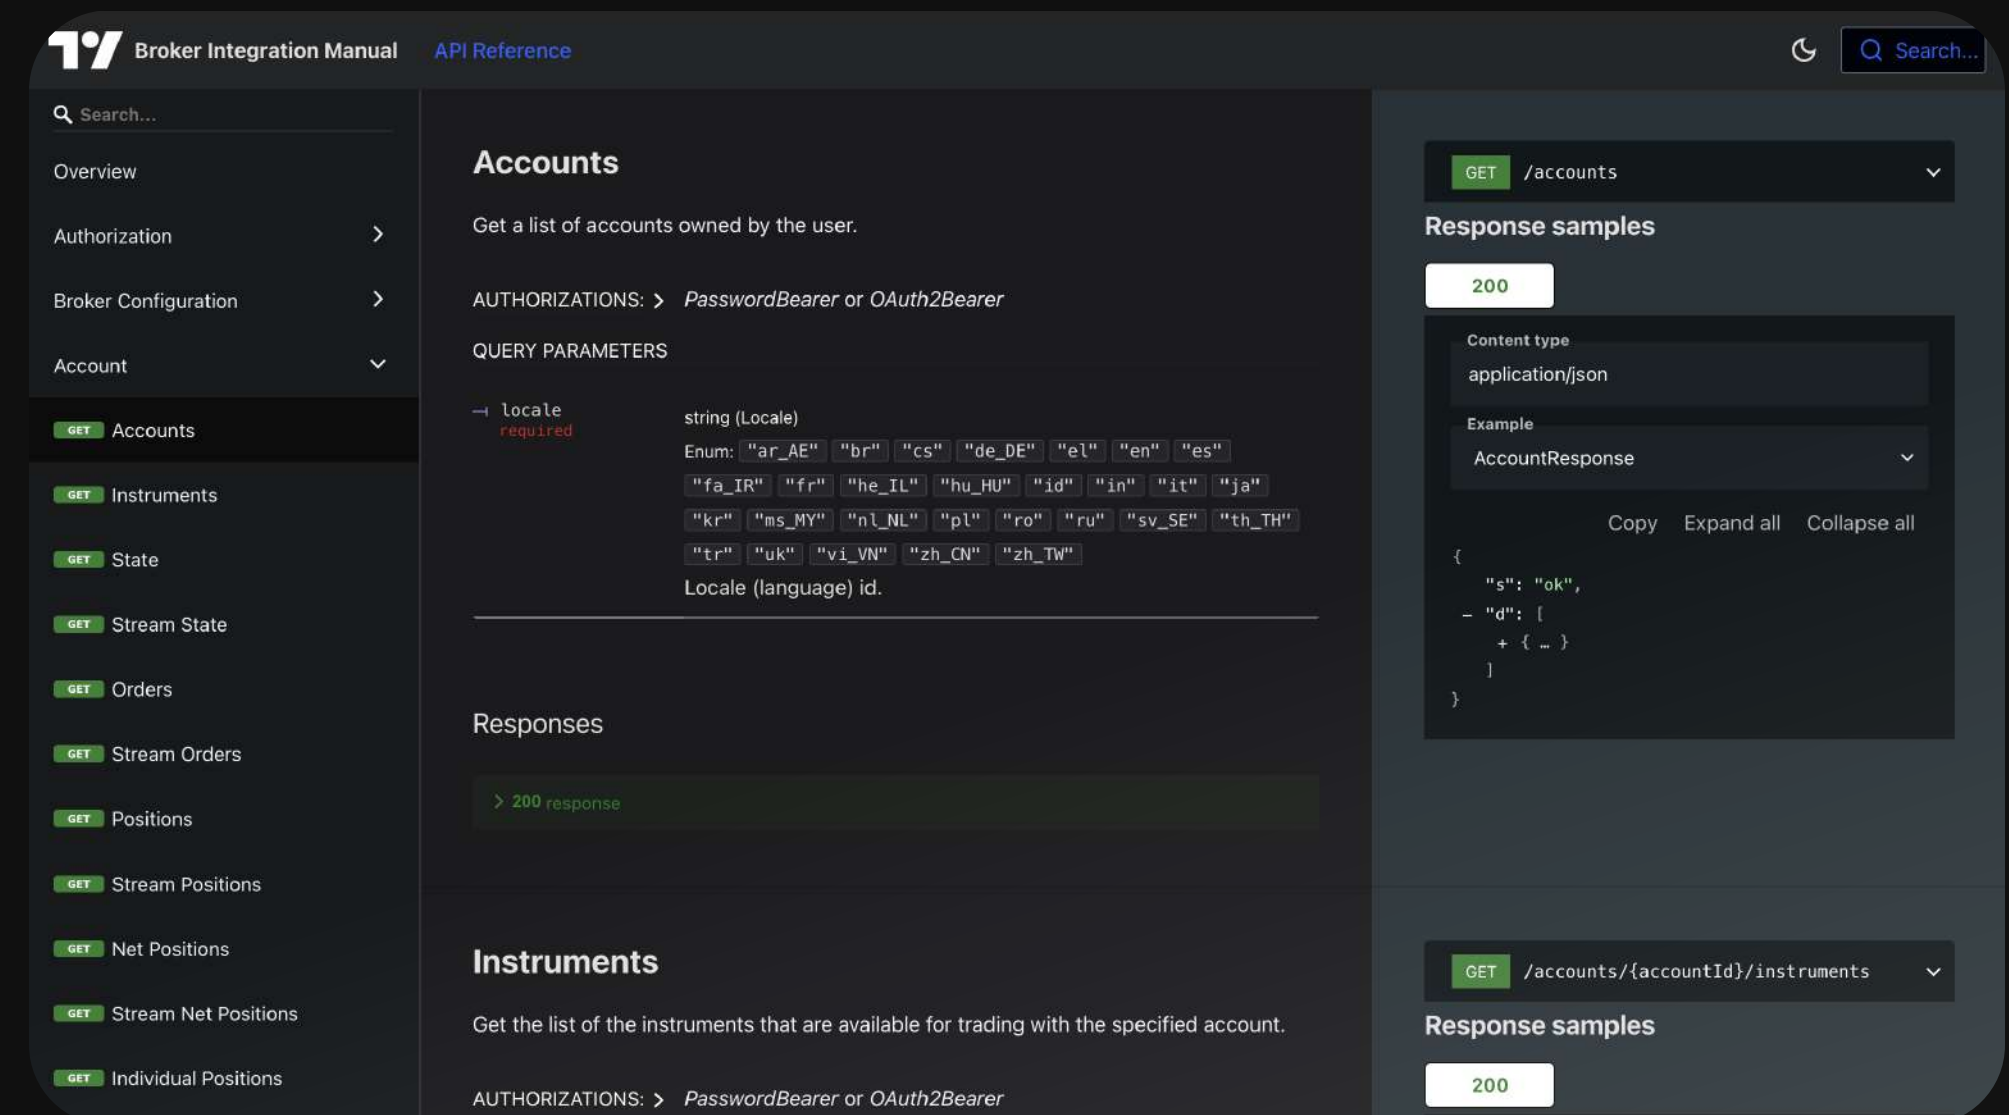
Broker Integration Manual API Reference

Search...

Search...

Overview

Authorization

Broker Configuration

Account

GET Accounts

GET Instruments

GET State

GET Stream State

GET Orders

GET Stream Orders

GET Positions

GET Stream Positions

GET Net Positions

GET Stream Net Positions

GET Individual Positions

Accounts

Get a list of accounts owned by the user.

AUTHORIZATIONS: PasswordBearer or OAuth2Bearer

QUERY PARAMETERS

locale
required

string (Locale)

Enum: "ar_AE" "br" "cs" "de_DE" "el" "en" "es" "fa_IR" "fr" "he_IL" "hu_HU" "id" "in" "it" "ja" "kr" "ms_MY" "nl_NL" "pl" "ro" "ru" "sv_SE" "th_TH" "tr" "uk" "vi_VN" "zh_CN" "zh_TW"

Locale (language) id.

Responses

200 response

Instruments

Get the list of the instruments that are available for trading with the specified account.

AUTHORIZATIONS: PasswordBearer or OAuth2Bearer

GET /accounts

Response samples

200

Content type

application/json

Example

AccountResponse

Copy Expand all Collapse all

{
"s": "ok",
– "d": [
+ { … }
]
}

GET /accounts/{accountId}/instruments

Response samples

200